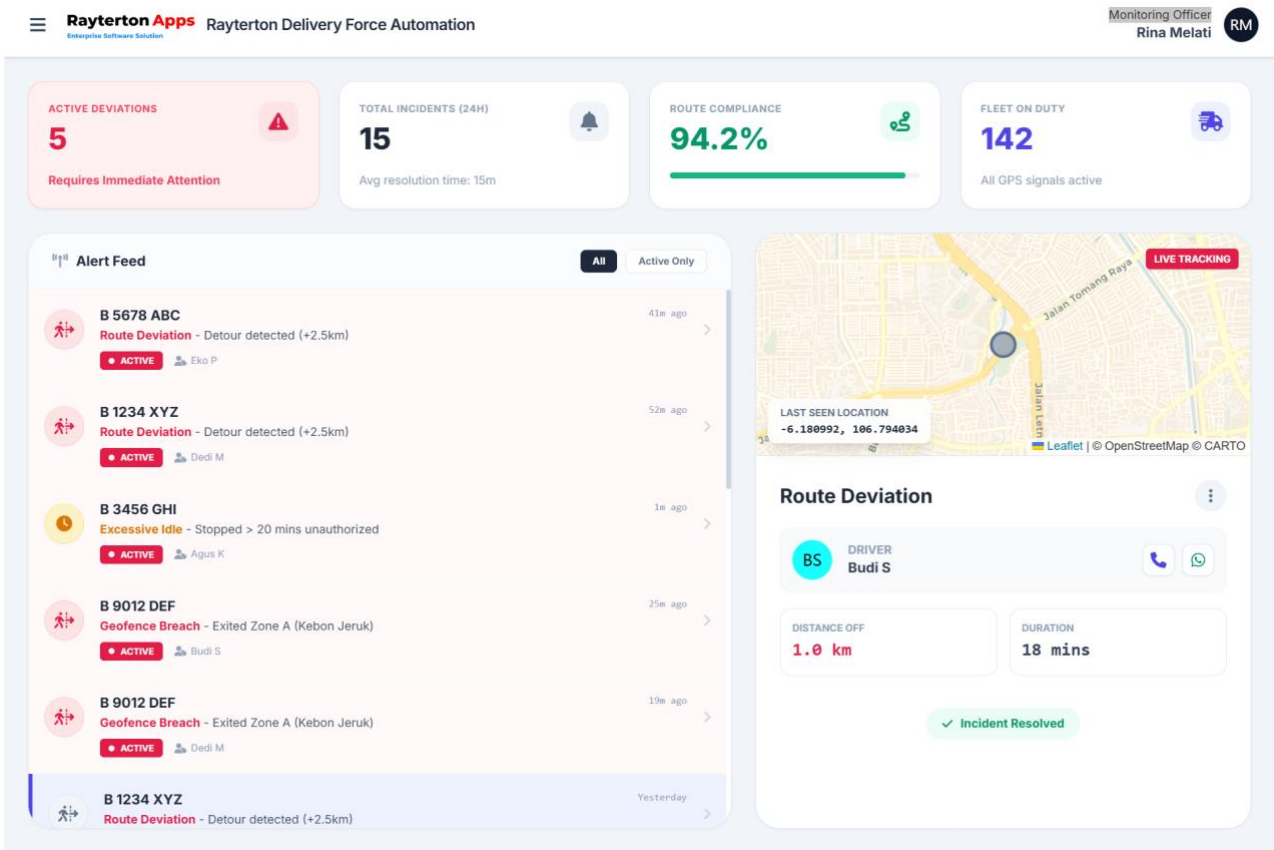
Rayterton Apps
Enterprise Software Solution
Rayterton Delivery Force Automation

Monitoring Officer
Rina Melati
RM

ACTIVE DEVIATIONS
5
Requires Immediate Attention

TOTAL INCIDENTS (24H)
15
Avg resolution time: 15m

ROUTE COMPLIANCE
94.2%

FLEET ON DUTY
142
All GPS signals active

Alert Feed
All
Active Only

B 5678 ABC
41m ago
Route Deviation - Detour detected (+2.5km)
ACTIVE
Eko P

B 1234 XYZ
52m ago
Route Deviation - Detour detected (+2.5km)
ACTIVE
Dedi M

B 3456 GHI
1m ago
Excessive Idle - Stopped > 20 mins unauthorized
ACTIVE
Agus K

B 9012 DEF
25m ago
Geofence Breach - Exited Zone A (Kebon Jeruk)
ACTIVE
Budi S

B 9012 DEF
19m ago
Geofence Breach - Exited Zone A (Kebon Jeruk)
ACTIVE
Dedi M

B 1234 XYZ
Yesterday
Route Deviation - Detour detected (+2.5km)

LIVE TRACKING
Jalan Tomang Raya
Jalan Letn
LAST SEEN LOCATION
-6.180992, 106.794034
Leaflet | © OpenStreetMap © CARTO

Route Deviation
BS
DRIVER
Budi S

DISTANCE OFF
1.0 km
DURATION
18 mins

Incident Resolved